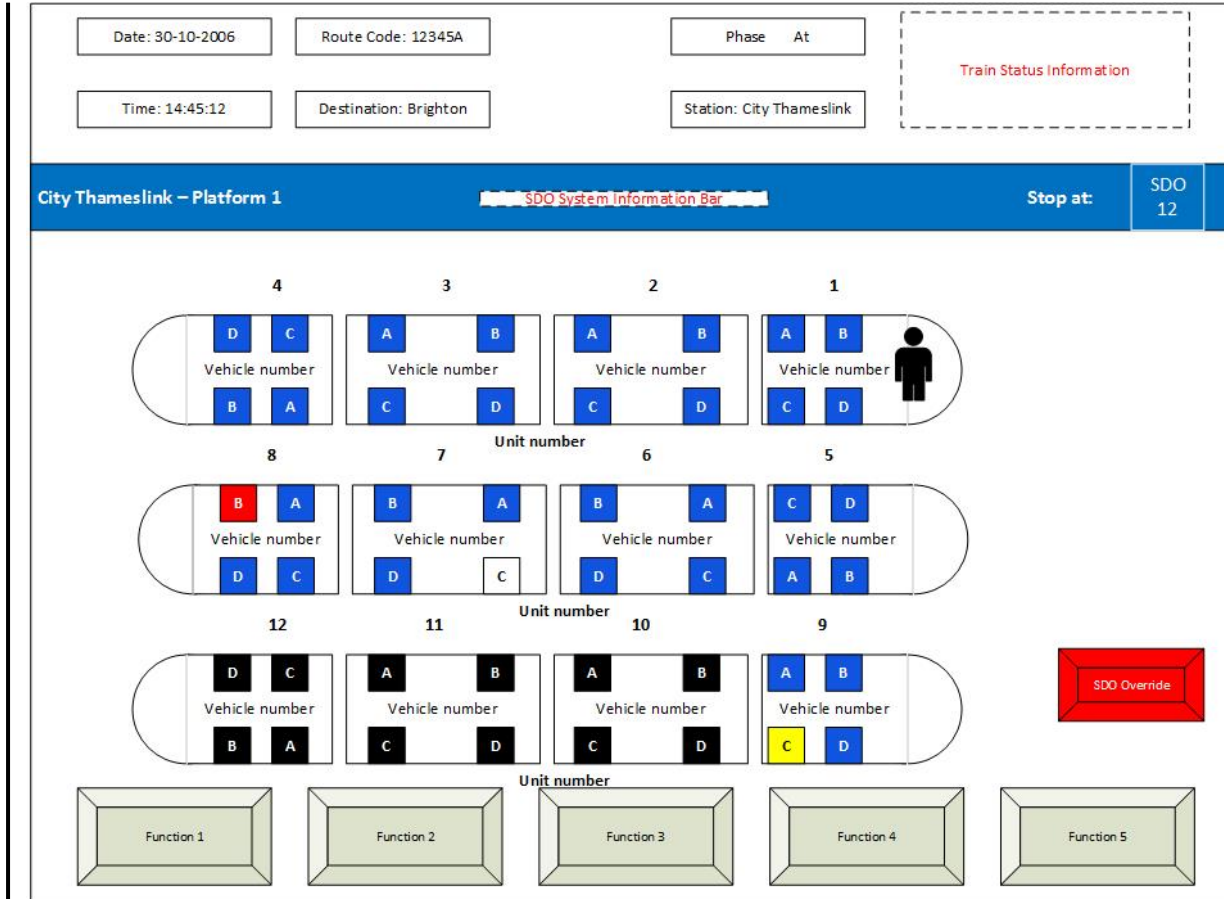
Date: 30-10-2006

Route Code: 12345A

Phase At

Train Status Information

Time: 14:45:12

Destination: Brighton

Station: City Thameslink

City Thameslink – Platform 1

SDO System Information Bar

Stop at:

SDO 12

4

D C
Vehicle number
B A

3

A B
Vehicle number
C D

2

A B
Vehicle number
C D

1

A B
Vehicle number
C D

Unit number

8

B A
Vehicle number
D C

7

B A
Vehicle number
D C

6

B A
Vehicle number
D C

5

C D
Vehicle number
A B

Unit number

12

D C
Vehicle number
B A

11

A B
Vehicle number
C D

10

A B
Vehicle number
C D

9

A B
Vehicle number
C D

SDO Override

Unit number

Function 1

Function 2

Function 3

Function 4

Function 5